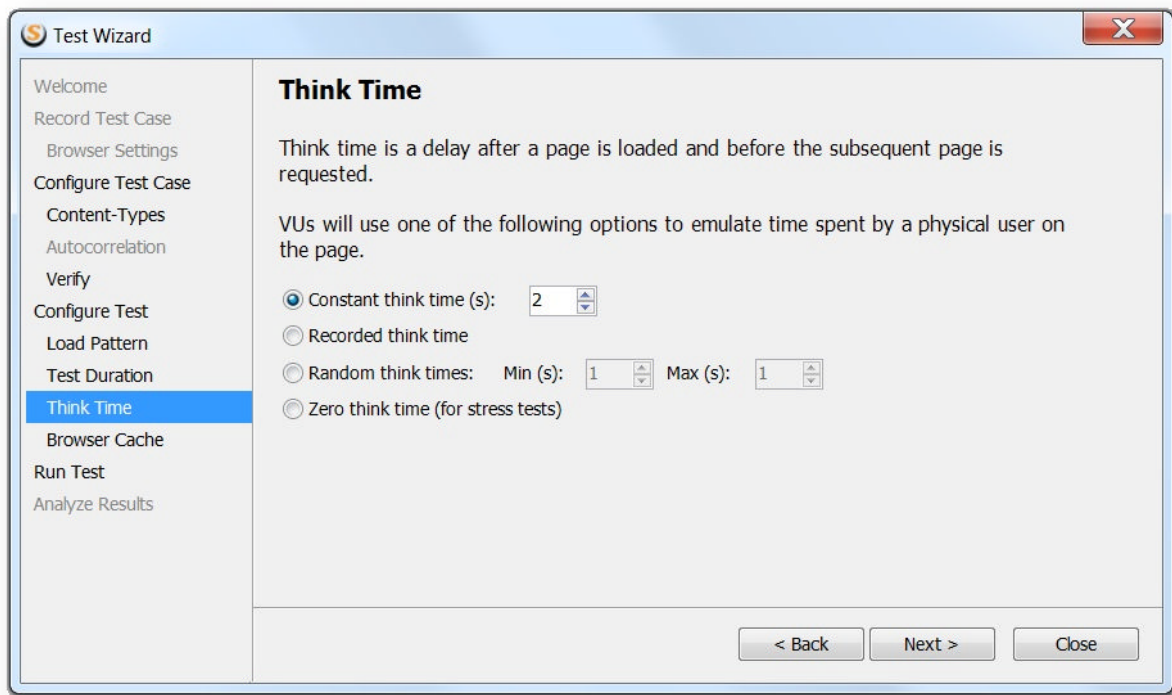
Test Wizard

Welcome
Record Test Case
Browser Settings
Configure Test Case
Content-Types
Autocorrelation
Verify
Configure Test
Load Pattern
Test Duration
Think Time
Browser Cache
Run Test
Analyze Results

Think Time

Think time is a delay after a page is loaded and before the subsequent page is requested.

VUs will use one of the following options to emulate time spent by a physical user on the page.

Constant think time (s): 2
Recorded think time
Random think times: Min (s): 1 Max (s): 1
Zero think time (for stress tests)

< Back
Next >
Close